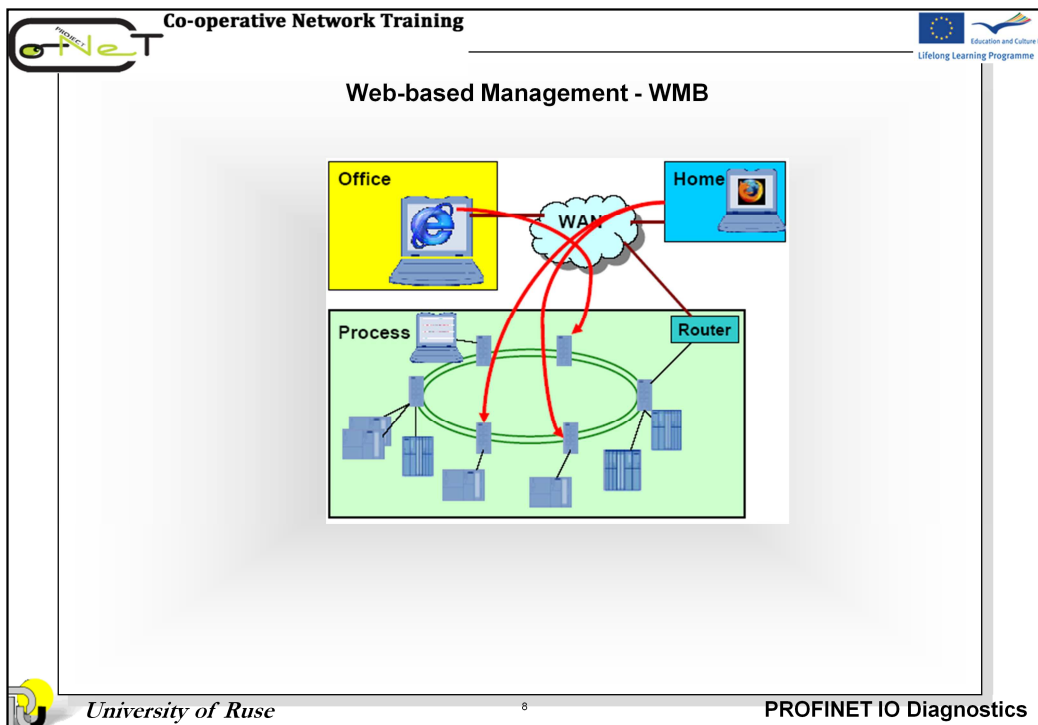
PROJECT CoNeT

Co-operative Network Training

Education and Culture
Lifelong Learning Programme

Web-based Management - WMB

Office

WAN

Home

Process

Router

University of Ruse

8

PROFINET IO Diagnostics